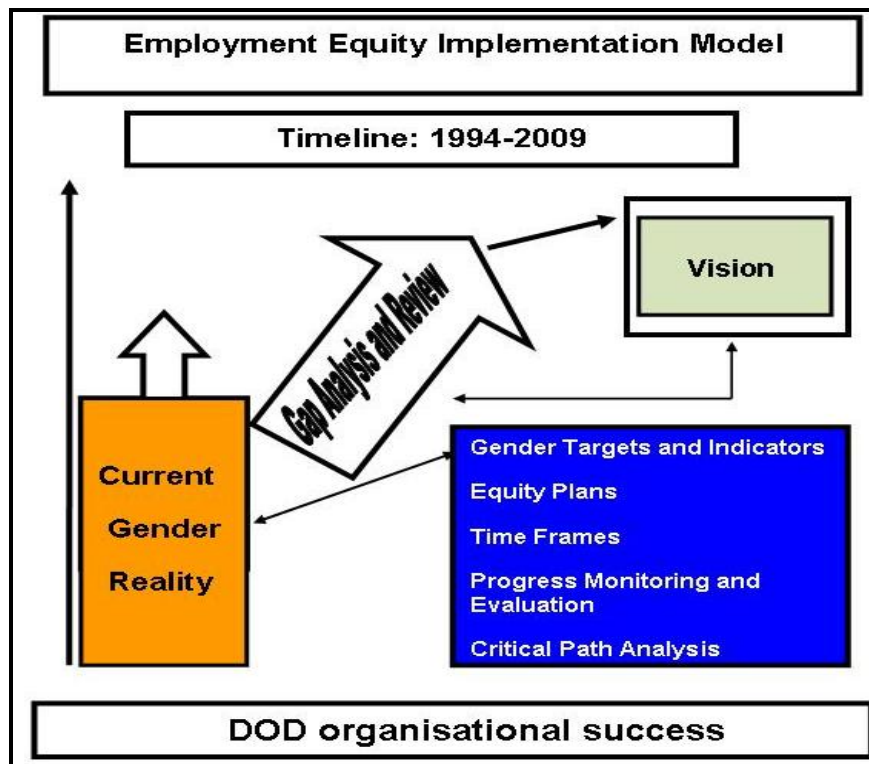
Employment Equity Implementation Model

Timeline: 1994-2009

Vision

Gap Analysis and Review

Current Gender Reality

Gender Targets and Indicators

Equity Plans

Time Frames

Progress Monitoring and Evaluation

Critical Path Analysis

DOD organisational success